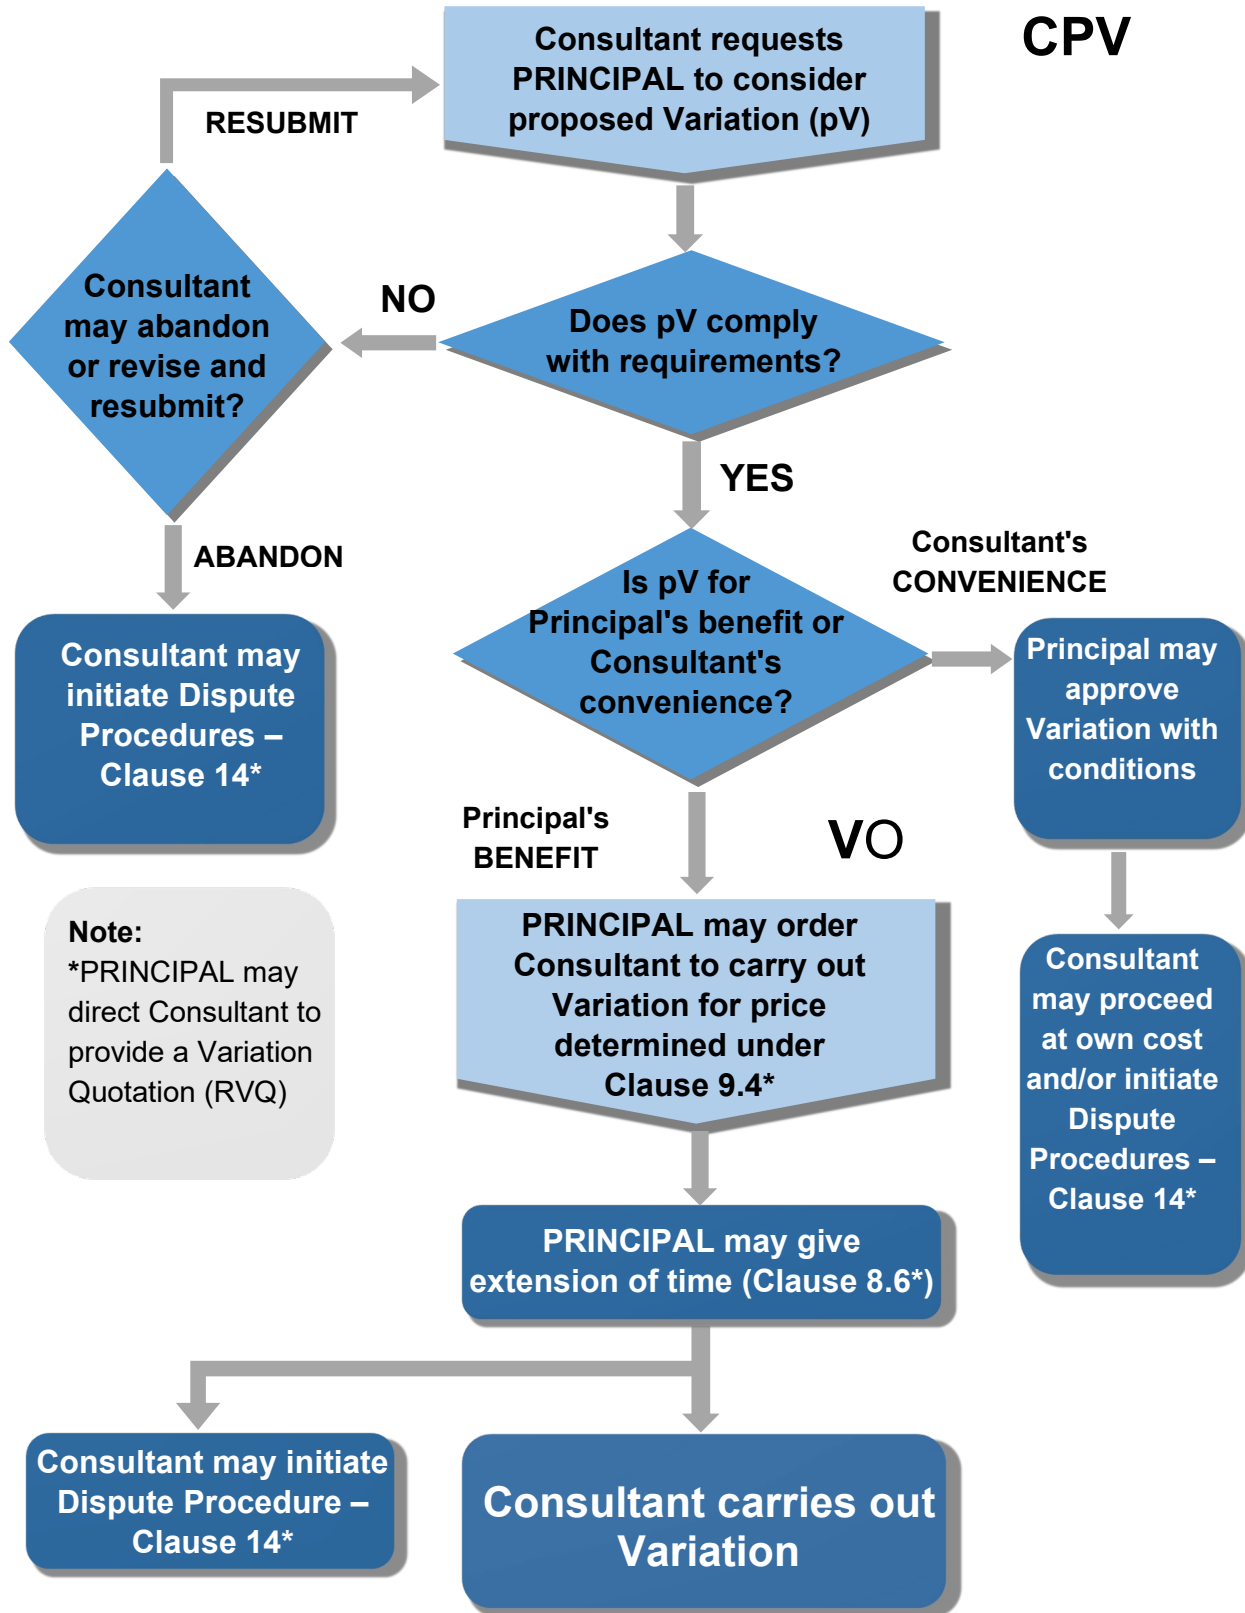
CPV

Consultant requests PRINCIPAL to consider proposed Variation (pV)

RESUBMIT

Consultant may abandon or revise and resubmit?

NO

Does pV comply with requirements?

YES

ABANDON

Is pV for Principal's benefit or Consultant's convenience?

Consultant's CONVENIENCE

Principal may approve Variation with conditions

Consultant may initiate Dispute Procedures – Clause 14*

Principal's BENEFIT

VO

Note:
*PRINCIPAL may direct Consultant to provide a Variation Quotation (RVQ)

PRINCIPAL may order Consultant to carry out Variation for price determined under Clause 9.4*

Consultant may proceed at own cost and/or initiate Dispute Procedures – Clause 14*

PRINCIPAL may give extension of time (Clause 8.6*)

Consultant may initiate Dispute Procedure – Clause 14*

Consultant carries out Variation